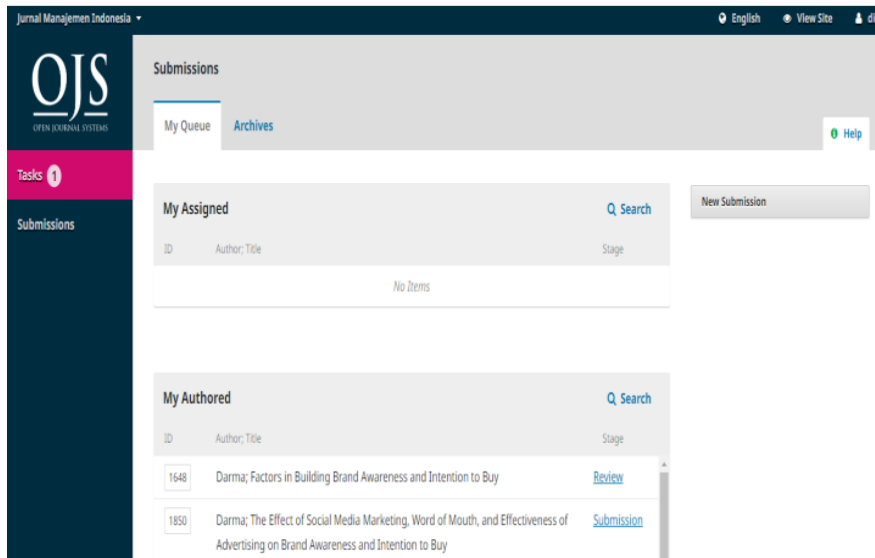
Jurnal Manajemen Indonesia ▾

English

View Site

di

OJS
OPEN JOURNAL SYSTEMS

Tasks 1

Submissions

Submissions

My Queue

Archives

Help

My Assigned

Search

ID

Author; Title

Stage

No Items

New Submission

My Authored

Search

ID

Author; Title

Stage

| | | |
|---|---|---|
| 1648 | Darma; Factors in Building Brand Awareness and Intention to Buy | Review |
| 1850 | Darma; The Effect of Social Media Marketing, Word of Mouth, and Effectiveness of Advertising on Brand Awareness and Intention to Buy | Submission |